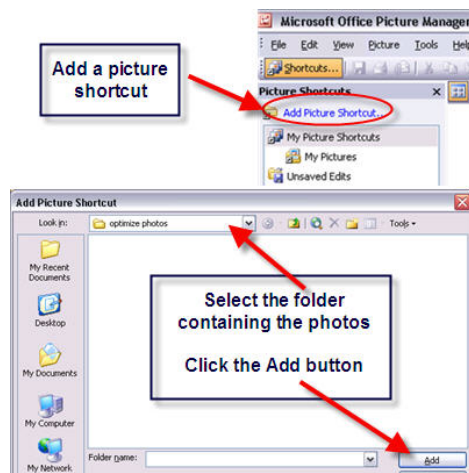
Add a picture shortcut

Microsoft Office Picture Manager

File Edit View Picture Tools Help

Shortcuts...

Picture Shortcuts

Add Picture Shortcut...

My Picture Shortcuts

My Pictures

Unsaved Edits

Add Picture Shortcut

Look in: optimize photos

Tools

My Recent Documents

Desktop

My Documents

My Computer

My Network

Select the folder containing the photos

Click the Add button

Folder name:

Add